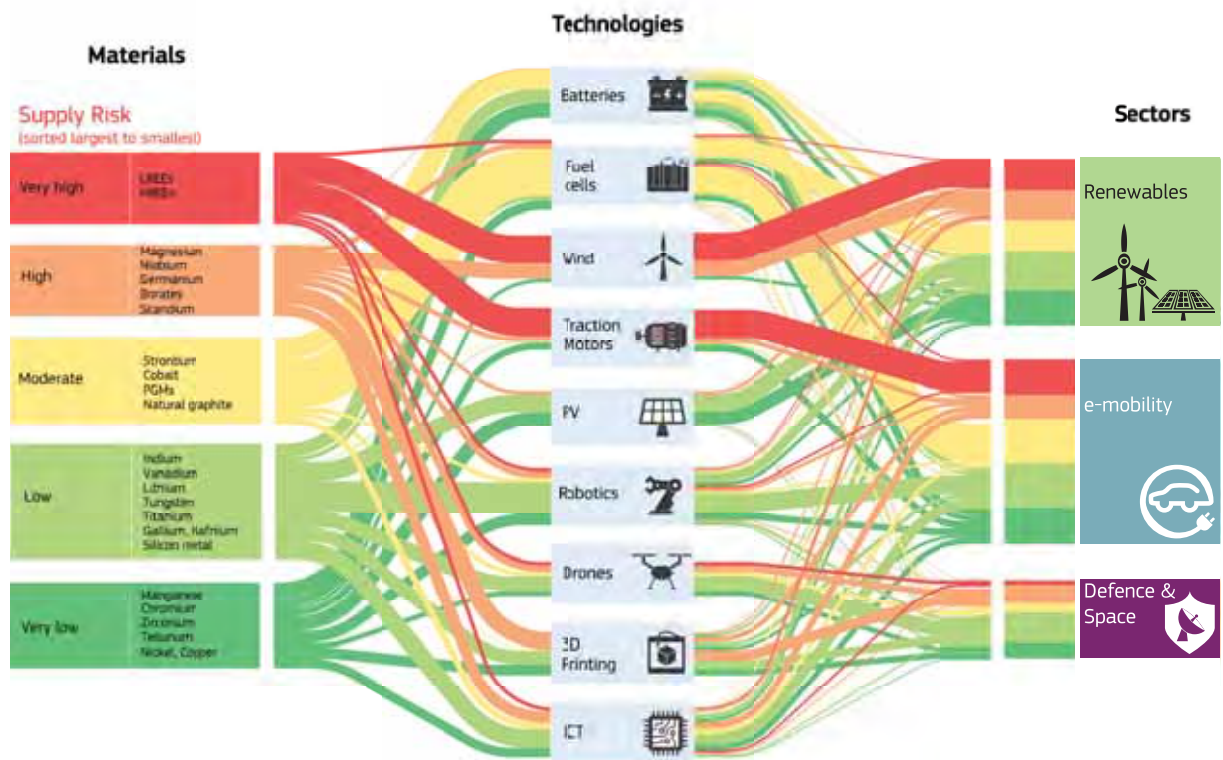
Technologies

Materials

Supply Risk
(sorted largest to smallest)

Very high
LREEs
HREEs

High
Magnesium
Niobium
Germanium
Borates
Scandium

Moderate
Strontium
Cobalt
PGMs
Natural graphite

Low
Indium
Vanadium
Lithium
Tungsten
Titanium
Gallium, Hafnium
Silicon metal

Very low
Manganese
Chromium
Zirconium
Tellurium
Nickel, Copper

Batteries

Fuel cells

Wind

Traction Motors

PV

Robotics

Drones

3D Printing

ICT

Sectors

Renewables

e-mobility

Defence & Space